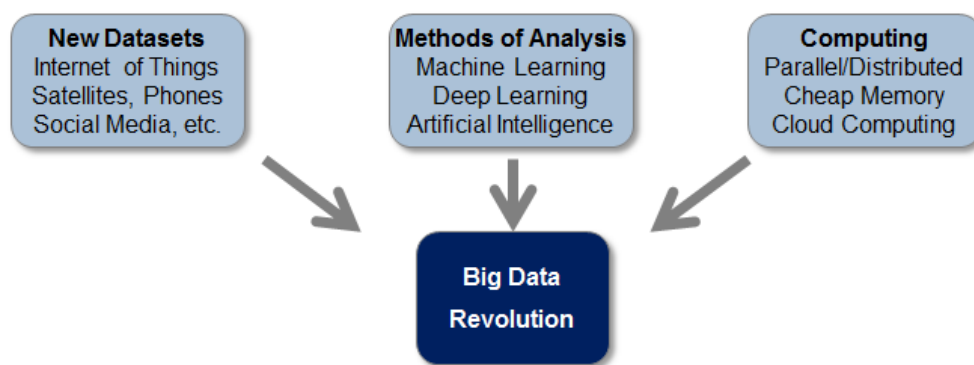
New Datasets
Internet of Things
Satellites, Phones
Social Media, etc.

Methods of Analysis
Machine Learning
Deep Learning
Artificial Intelligence

Computing
Parallel/Distributed
Cheap Memory
Cloud Computing

Big Data
Revolution